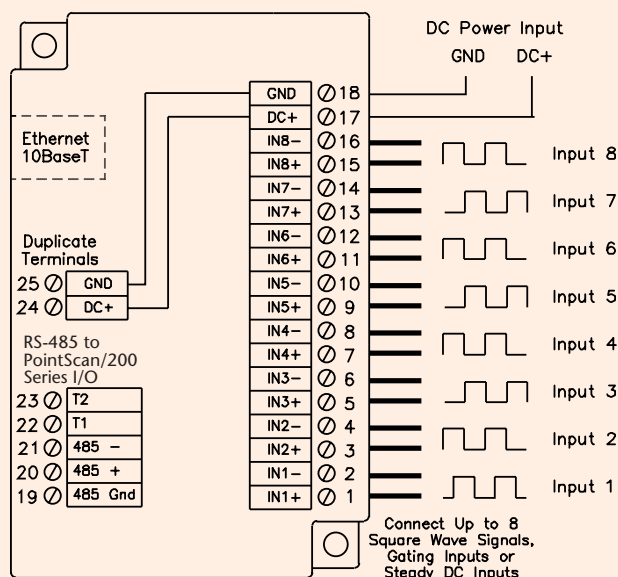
DC Power Input
GND DC+

Ethernet
10BaseT

Duplicate Terminals
25 GND
24 DC+

RS-485 to PointScan/200 Series I/O
23 T2
22 T1
21 485 −
20 485 +
19 485 Gnd

GND 18
DC+ 17
IN8− 16
IN8+ 15
IN7− 14
IN7+ 13
IN6− 12
IN6+ 11
IN5− 10
IN5+ 9
IN4− 8
IN4+ 7
IN3− 6
IN3+ 5
IN2− 4
IN2+ 3
IN1− 2
IN1+ 1

Input 8
Input 7
Input 6
Input 5
Input 4
Input 3
Input 2
Input 1

Connect Up to 8 Square Wave Signals, Gating Inputs or Steady DC Inputs